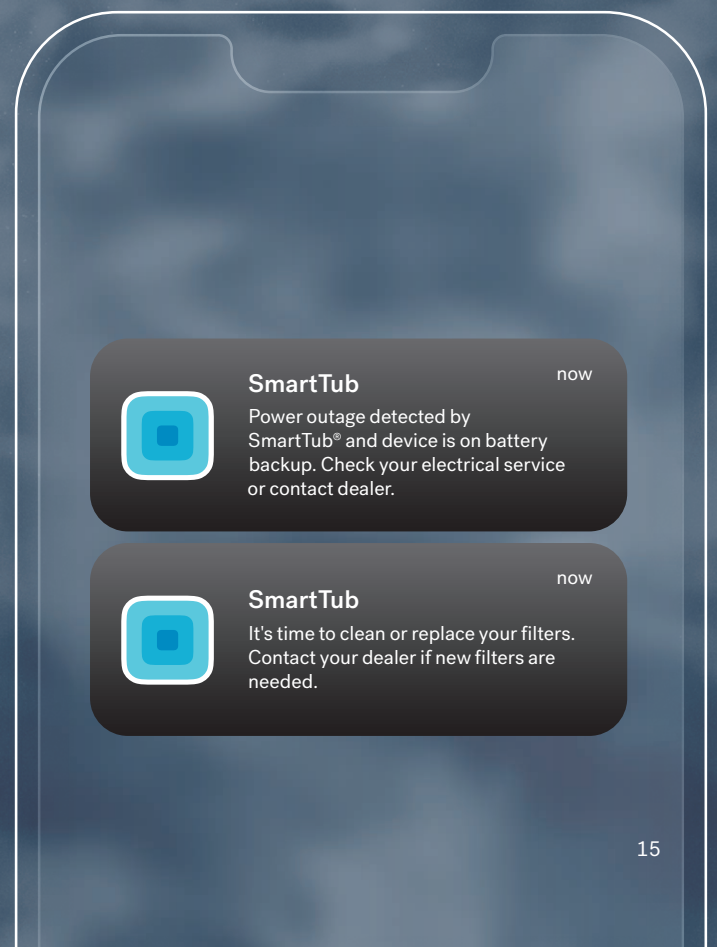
SmartTub

now

Power outage detected by SmartTub® and device is on battery backup. Check your electrical service or contact dealer.

now

SmartTub

It's time to clean or replace your filters. Contact your dealer if new filters are needed.

15